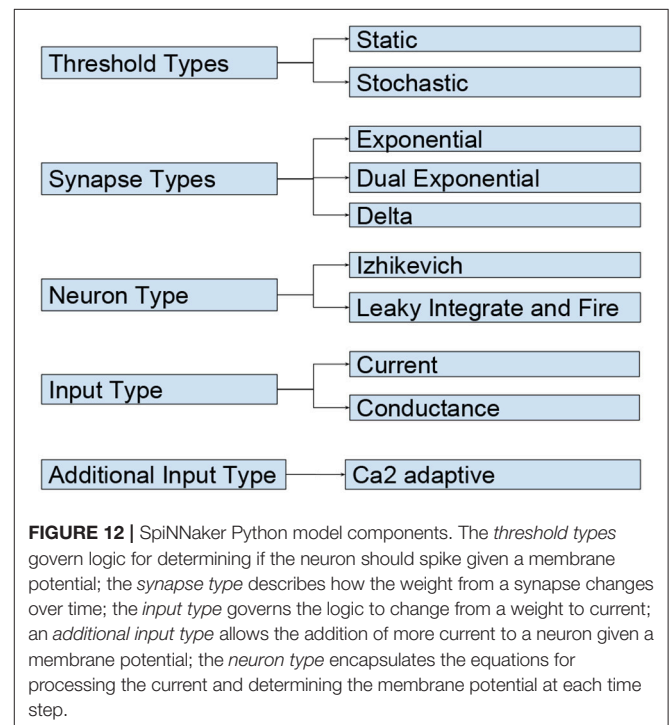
Threshold Types

Static

Stochastic

Synapse Types

Exponential

Dual Exponential

Delta

Neuron Type

Izhikevich

Leaky Integrate and Fire

Input Type

Current

Conductance

Additional Input Type

Ca2 adaptive

**FIGURE 12 |** SpiNNaker Python model components. The *threshold types* govern logic for determining if the neuron should spike given a membrane potential; the *synapse type* describes how the weight from a synapse changes over time; the *input type* governs the logic to change from a weight to current; an *additional input type* allows the addition of more current to a neuron given a membrane potential; the *neuron type* encapsulates the equations for processing the current and determining the membrane potential at each time step.